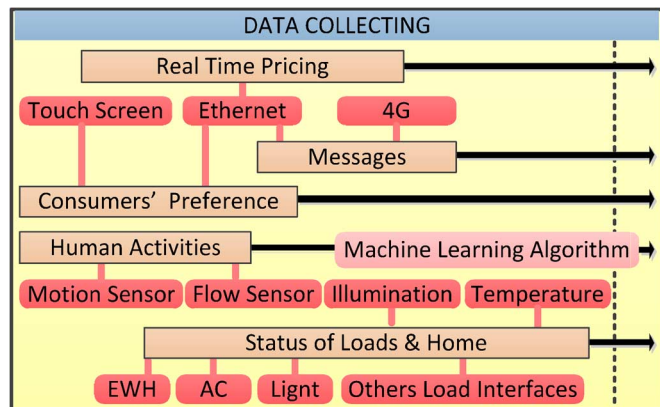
DATA COLLECTING

Real Time Pricing

Touch Screen

Ethernet

4G

Messages

Consumers' Preference

Human Activities

Machine Learning Algorithm

Motion Sensor

Flow Sensor

Illumination

Temperature

Status of Loads & Home

EWH

AC

Lignt

Others Load Interfaces